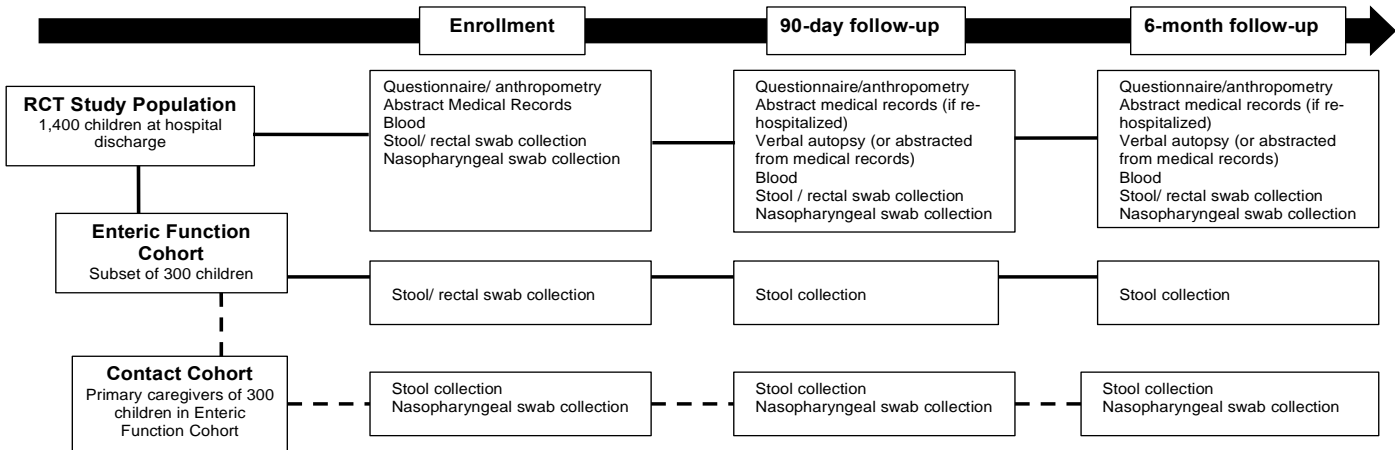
Enrollment

90-day follow-up

6-month follow-up

RCT Study Population
1,400 children at hospital discharge

Questionnaire/ anthropometry
Abstract Medical Records
Blood
Stool/ rectal swab collection
Nasopharyngeal swab collection

Questionnaire/anthropometry
Abstract medical records (if rehospitalized)
Verbal autopsy (or abstracted from medical records)
Blood
Stool / rectal swab collection
Nasopharyngeal swab collection

Questionnaire/anthropometry
Abstract medical records (if rehospitalized)
Verbal autopsy (or abstracted from medical records)
Blood
Stool/ rectal swab collection
Nasopharyngeal swab collection

Enteric Function Cohort
Subset of 300 children

Stool/ rectal swab collection

Stool collection

Stool collection

Contact Cohort
Primary caregivers of 300 children in Enteric Function Cohort

Stool collection
Nasopharyngeal swab collection

Stool collection
Nasopharyngeal swab collection

Stool collection
Nasopharyngeal swab collection